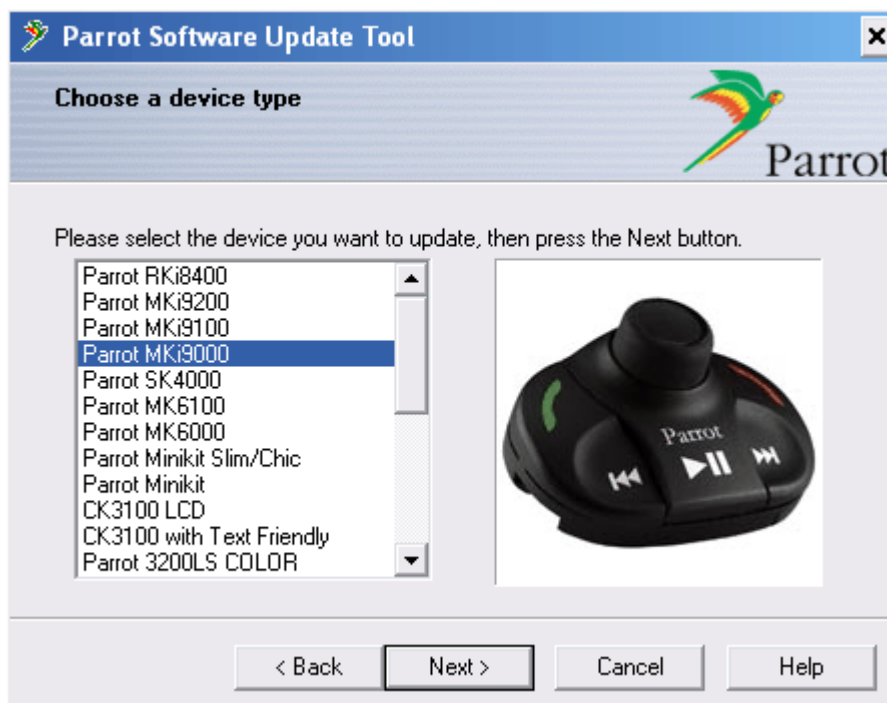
Parrot Software Update Tool

Choose a device type

Parrot

Please select the device you want to update, then press the Next button.

Parrot RKi8400
Parrot MKi9200
Parrot MKi9100
Parrot MKi9000
Parrot SK4000
Parrot MK6100
Parrot MK6000
Parrot Minikit Slim/Chic
Parrot Minikit
CK3100 LCD
CK3100 with Text Friendly
Parrot 3200LS COLOR

Parrot

< Back
Next >
Cancel
Help